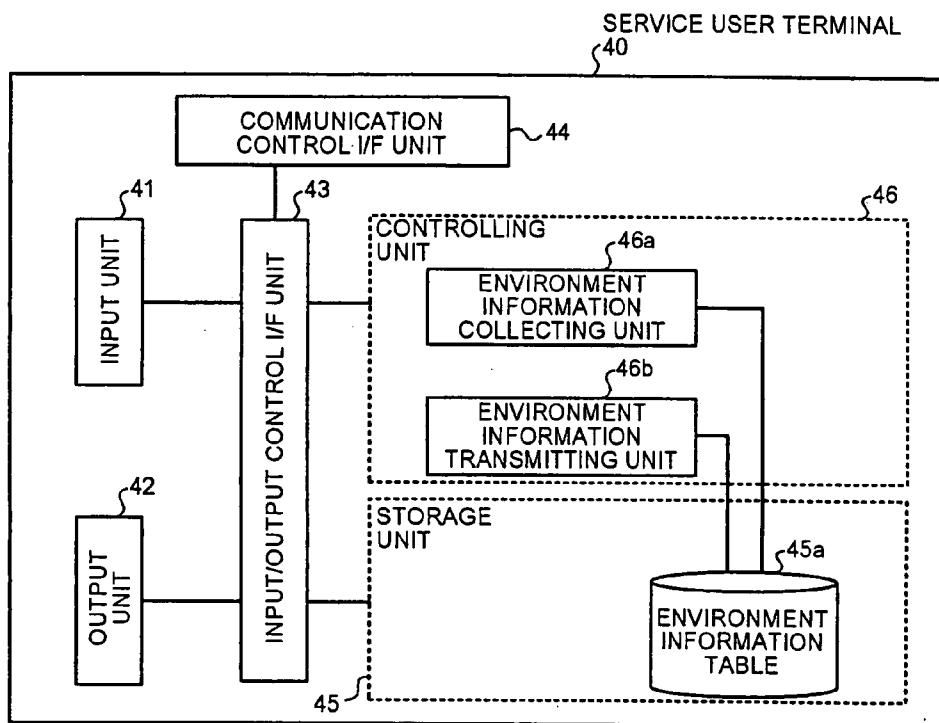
SERVICE USER TERMINAL
40

COMMUNICATION CONTROL I/F UNIT
44

41
INPUT UNIT

43
INPUT/OUTPUT CONTROL I/F UNIT

46
CONTROLLING UNIT

46a
ENVIRONMENT INFORMATION COLLECTING UNIT

46b
ENVIRONMENT INFORMATION TRANSMITTING UNIT

42
OUTPUT UNIT

STORAGE UNIT

45a
ENVIRONMENT INFORMATION TABLE

45